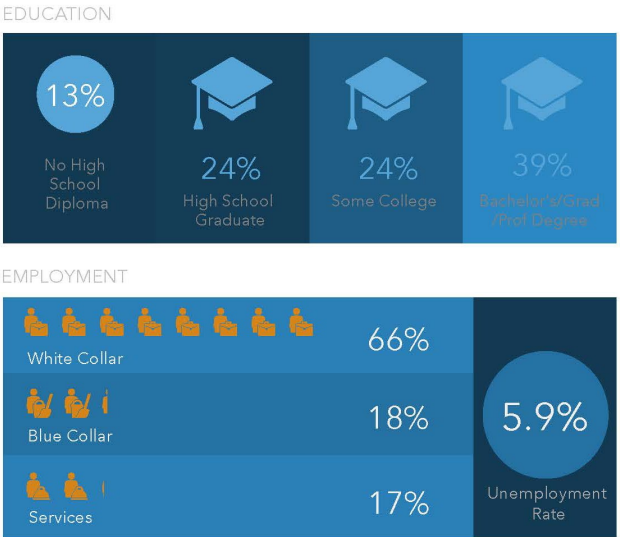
EDUCATION

13%

No High School Diploma

24%

High School Graduate

24%

Some College

39%

Bachelor's/Grad /Prof Degree

EMPLOYMENT

White Collar

66%

Blue Collar

18%

Services

17%

5.9%

Unemployment Rate